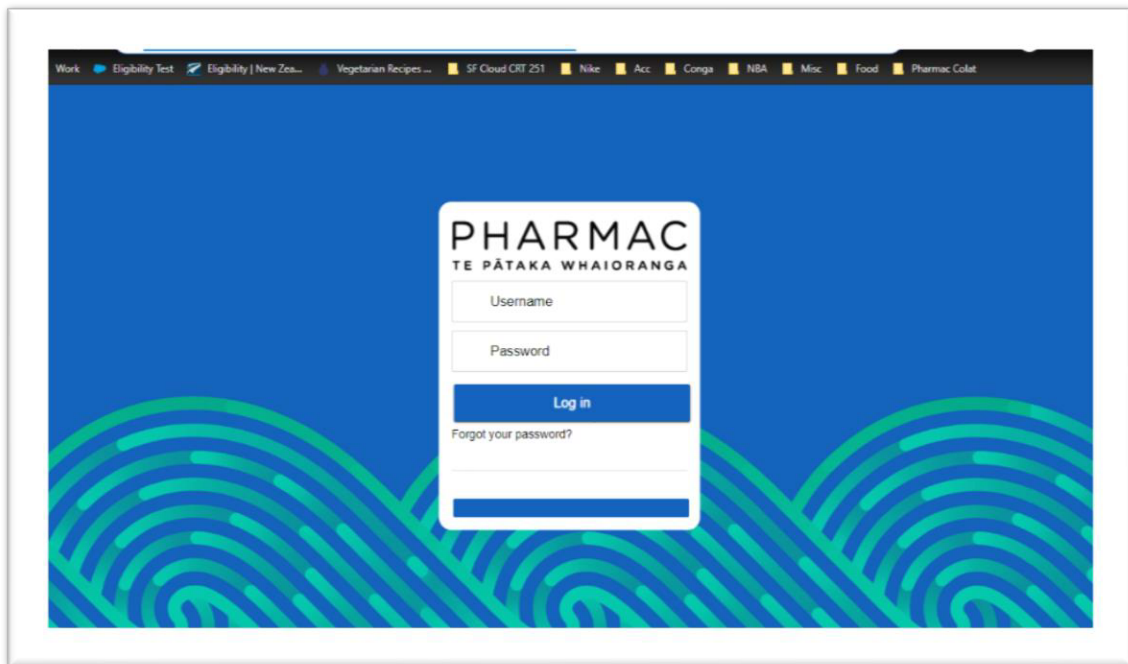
Work Eligibility Test Eligibility | New Zea... Vegetarian Recipes ... SF Cloud CRT 251 Nike Acc Conga NBA Misc Food Pharmac Colat

PHARMAC
TE PĀTAKA WHAIORANGA

Username

Password

Log in

Forgot your password?